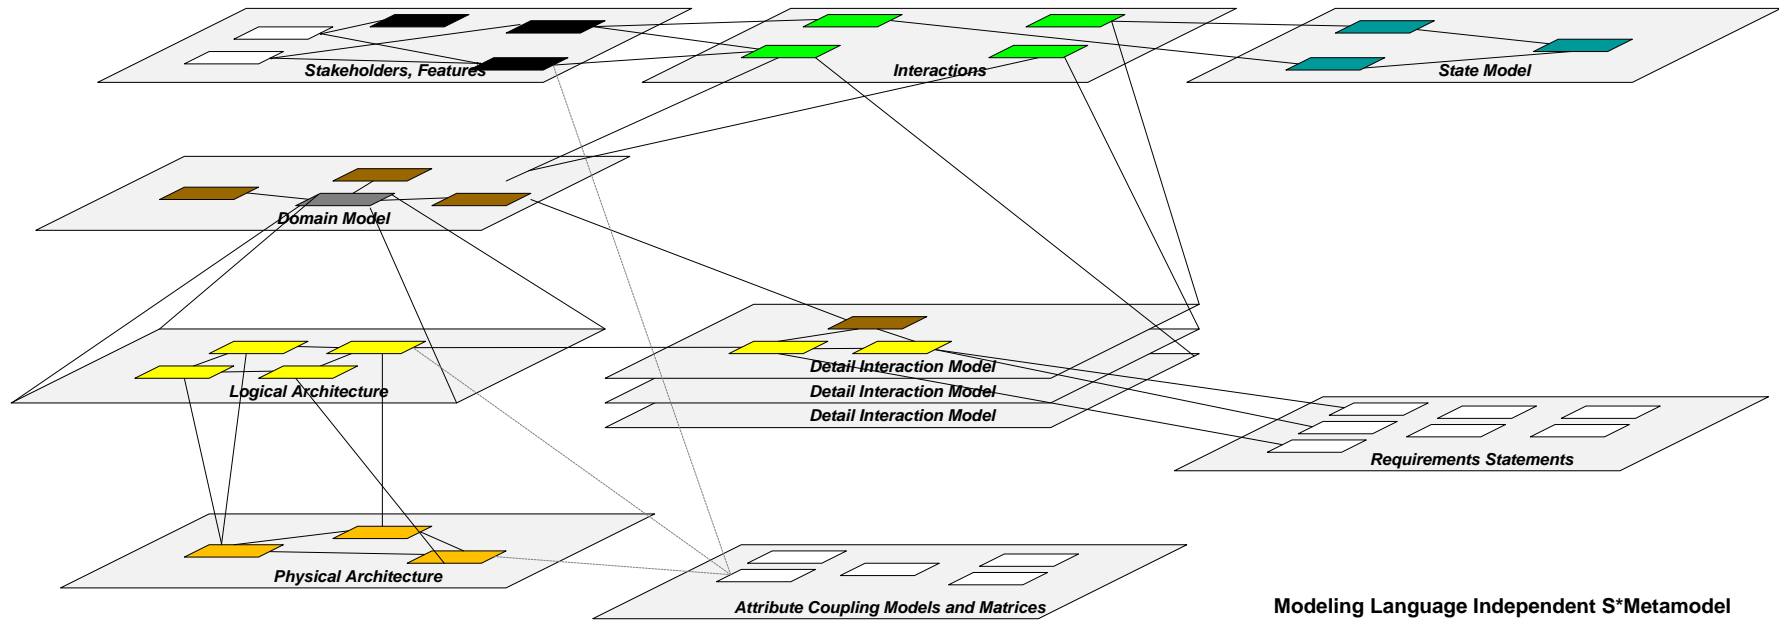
Stakeholders, Features

Interactions

State Model

Domain Model

Logical Architecture

Detail Interaction Model

Detail Interaction Model

Detail Interaction Model

Requirements Statements

Physical Architecture

Attribute Coupling Models and Matrices

Modeling Language Independent S*Metamodel